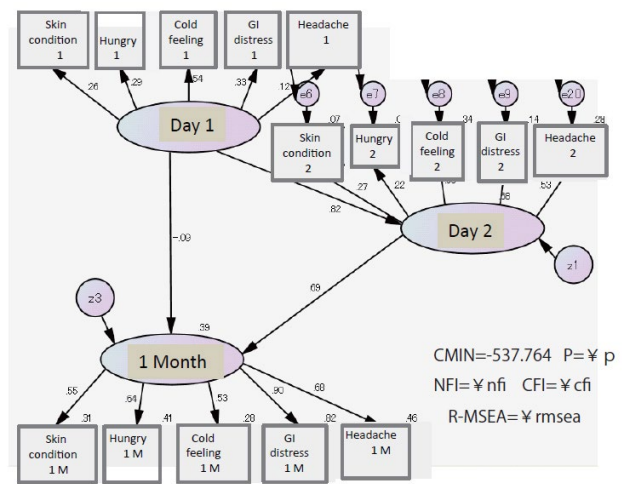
Skin condition 1

Hungry 1

Cold feeling 1

GI distress 1

Headache 1

.26

.29

.54

.33

.12

e6

e7

e8

e9

e20

Day 1

.07

.0

.34

.14

.28

Skin condition 2

Hungry 2

Cold feeling 2

GI distress 2

Headache 2

.27

.22

.58

.53

.82

Day 2

z1

-.09

.69

z3

.39

1 Month

CMIN=-537.764 P=¥ p

NFI=¥ nfi CFI=¥ cfi

R-MSEA=¥ rmsea

.55

.64

.53

.90

.68

.31

.41

.28

.82

.46

Skin condition 1 M

Hungry 1 M

Cold feeling 1 M

GI distress 1 M

Headache 1 M